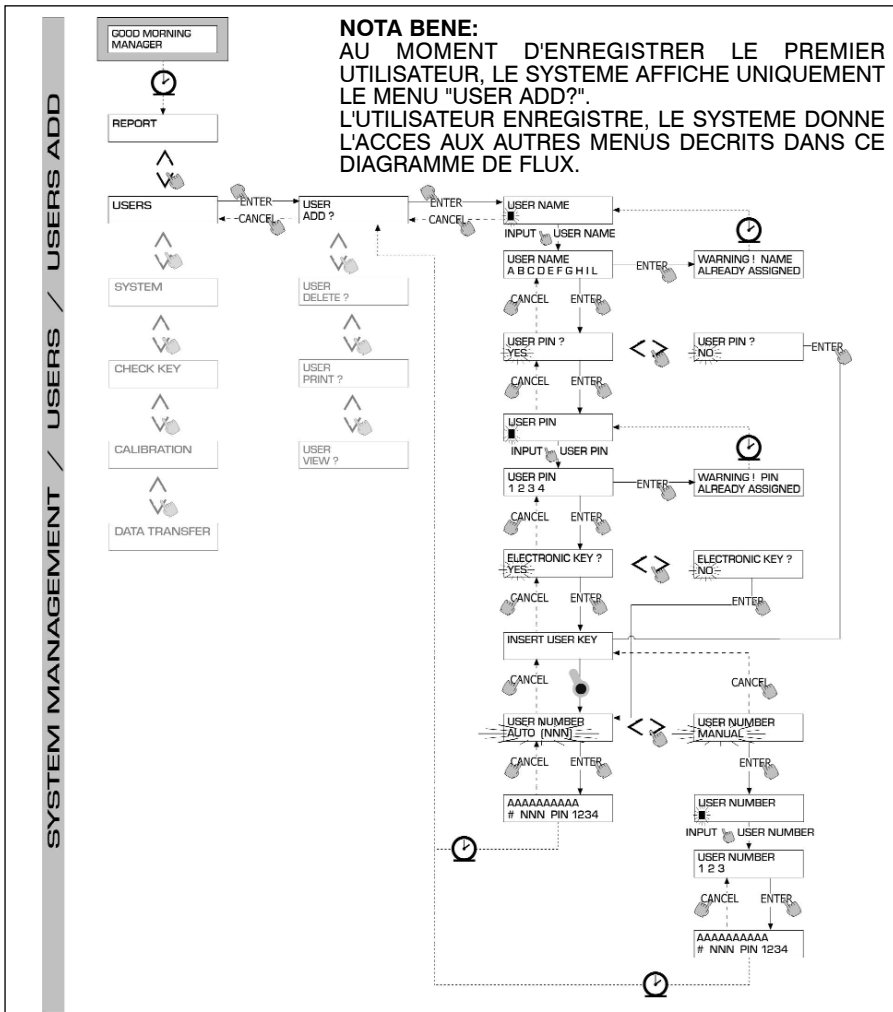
SYSTEM MANAGEMENT / USERS / USERS ADD

GOOD MORNING MANAGER

**NOTA BENE:**
AU MOMENT D'ENREGISTRER LE PREMIER UTILISATEUR, LE SYSTEME AFFICHE UNIQUEMENT LE MENU "USER ADD?".
L'UTILISATEUR ENREGISTRE, LE SYSTEME DONNE L'ACCES AUX AUTRES MENUS DECRITS DANS CE DIAGRAMME DE FLUX.

REPORT

USERS
ENTER
CANCEL
USER ADD ?
ENTER
CANCEL
USER NAME
INPUT USER NAME
USER NAME
A B C D E F G H I L
ENTER
WARNING ! NAME ALREADY ASSIGNED

SYSTEM
USER DELETE ?
CANCEL
ENTER
USER PIN ?
YES
USER PIN ?
NO
ENTER

CHECK KEY
USER PRINT ?
CANCEL
ENTER
USER PIN
INPUT USER PIN
USER PIN
1 2 3 4
ENTER
WARNING ! PIN ALREADY ASSIGNED

CALIBRATION
USER VIEW ?

DATA TRANSFER

CANCEL
ENTER
ELECTRONIC KEY ?
YES
ELECTRONIC KEY ?
NO
CANCEL
ENTER
ENTER
INSERT USER KEY
CANCEL
CANCEL
USER NUMBER
AUTO (NNN)
USER NUMBER
MANUAL
CANCEL
ENTER
ENTER
AAAAAAAAAA
# NNN PIN 1234
USER NUMBER
INPUT USER NUMBER
USER NUMBER
1 2 3
CANCEL
ENTER
AAAAAAAAAA
# NNN PIN 1234